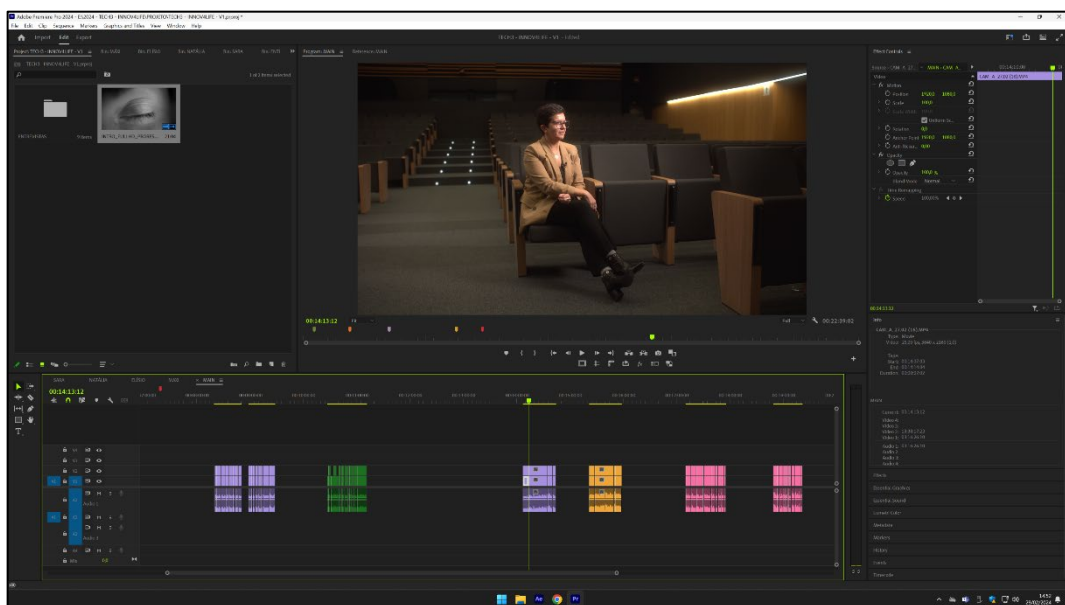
Adobe Premiere Pro 2024 - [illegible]
File Edit Clip Sequence Markers Graphics and Titles View Window Help
Import Edit Export
Effect Controls
Video
Motion
Position
Scale
Opacity
Time Remapping
00:14:13:12
00:22:39:02
Full
00:14:13:12
Info
Effects
Essential Graphics
Essential Sound
Lumetri Color
Markers
History
Timecode